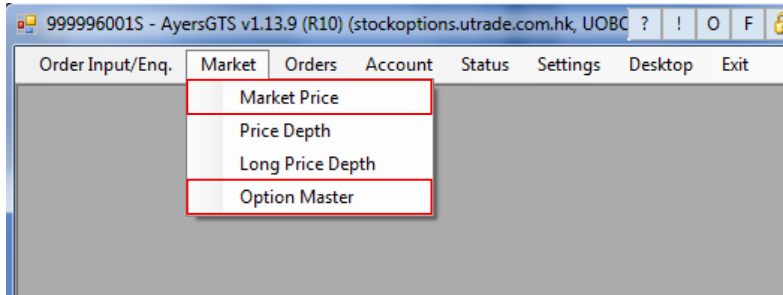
999996001S - AyersGTS v1.13.9 (R10) (stockoptions.utrade.com.hk, UOBC ? ! O F

Order Input/Enq. Market Orders Account Status Settings Desktop Exit

Market Price
Price Depth
Long Price Depth
Option Master